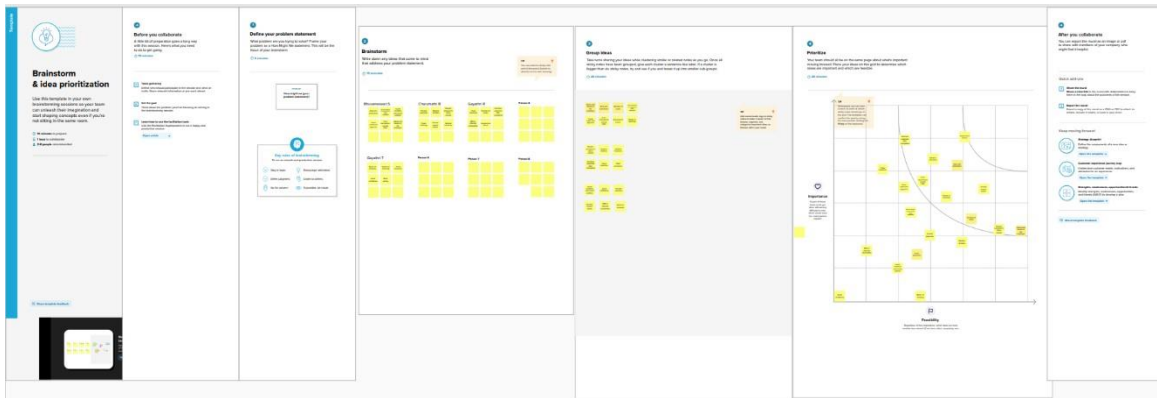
Template

Brainstorm & idea prioritization

Use this template in your own brainstorming sessions so your team can unleash their imagination and start shaping concepts even if you're not sitting in the same room.

Before you collaborate

Define your problem statement

Brainstorm

Group ideas

Prioritize

After you collaborate

Key rules of brainstorming

Importance

Feasibility

Share template feedback